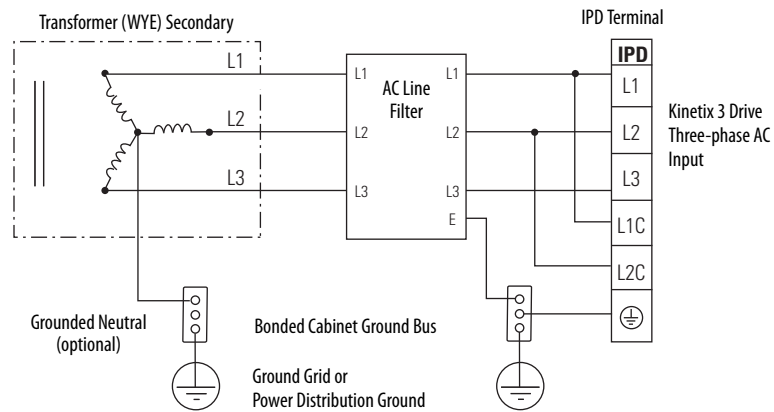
Transformer (WYE) Secondary

IPD Terminal

IPD

L1

L2

L3

L1

L2

L3

E

AC Line Filter

L1

L2

L3

L1

L2

L3

L1C

L2C

Kinetix 3 Drive Three-phase AC Input

Grounded Neutral (optional)

Bonded Cabinet Ground Bus

Ground Grid or Power Distribution Ground